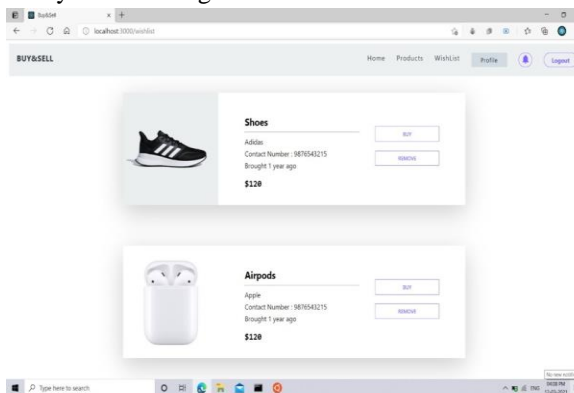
BuySell
localhost:3000/wishlist

BUY&SELL

Home Products WishList Profile Logout

Shoes
Adidas
Contact Number : 9876543215
Brought 1 year ago
$120

BUY
REMOVE

Airpods
Apple
Contact Number : 9876543215
Brought 1 year ago
$120

BUY
REMOVE

Type here to search

ENG 04:08 PM